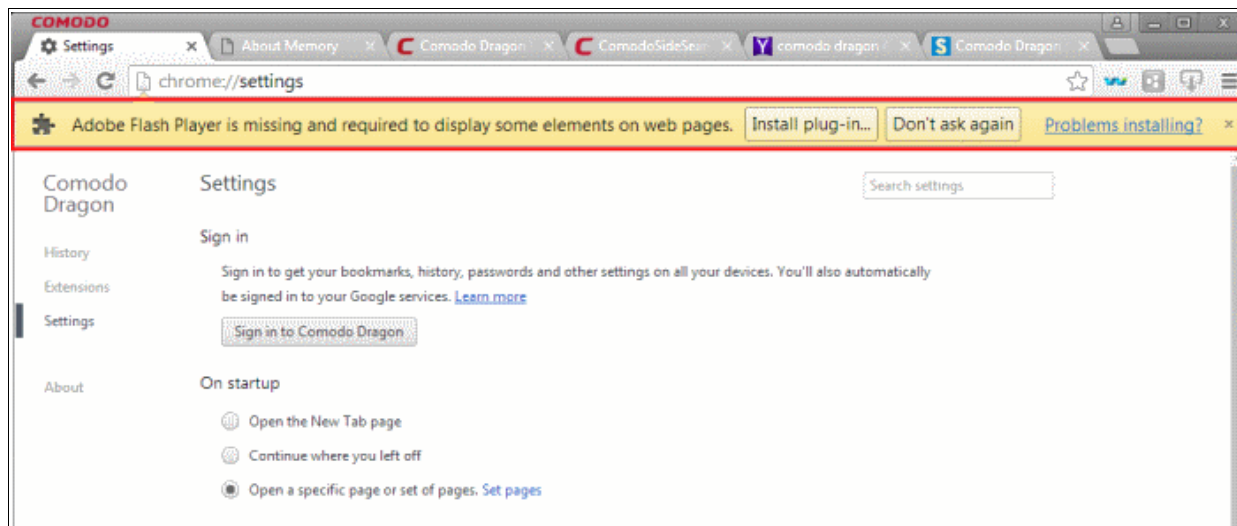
COMODO

Settings ×
About Memory ×
Comodo Dragon ×
ComodoSideSear ×
comodo dragon ×
Comodo Dragon ×

chrome://settings

Adobe Flash Player is missing and required to display some elements on web pages. Install plug-in... Don't ask again Problems installing? ×

Comodo Dragon

History

Extensions

Settings

About

Settings

Search settings

Sign in

Sign in to get your bookmarks, history, passwords and other settings on all your devices. You'll also automatically be signed in to your Google services. Learn more

Sign in to Comodo Dragon

On startup

Open the New Tab page

Continue where you left off

Open a specific page or set of pages. Set pages